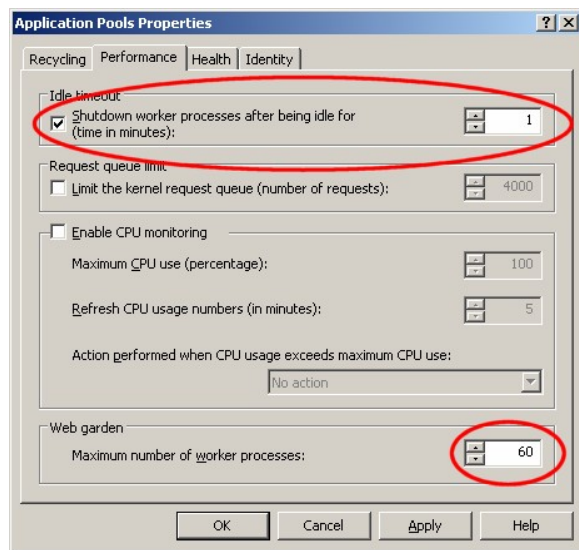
Application Pools Properties

? X

Recycling | Performance | Health | Identity

Idle timeout

Shutdown worker processes after being idle for (time in minutes): 1

Request queue limit

Limit the kernel request queue (number of requests): 4000

Enable CPU monitoring

Maximum CPU use (percentage): 100

Refresh CPU usage numbers (in minutes): 5

Action performed when CPU usage exceeds maximum CPU use:

No action

Web garden

Maximum number of worker processes: 60

OK | Cancel | Apply | Help